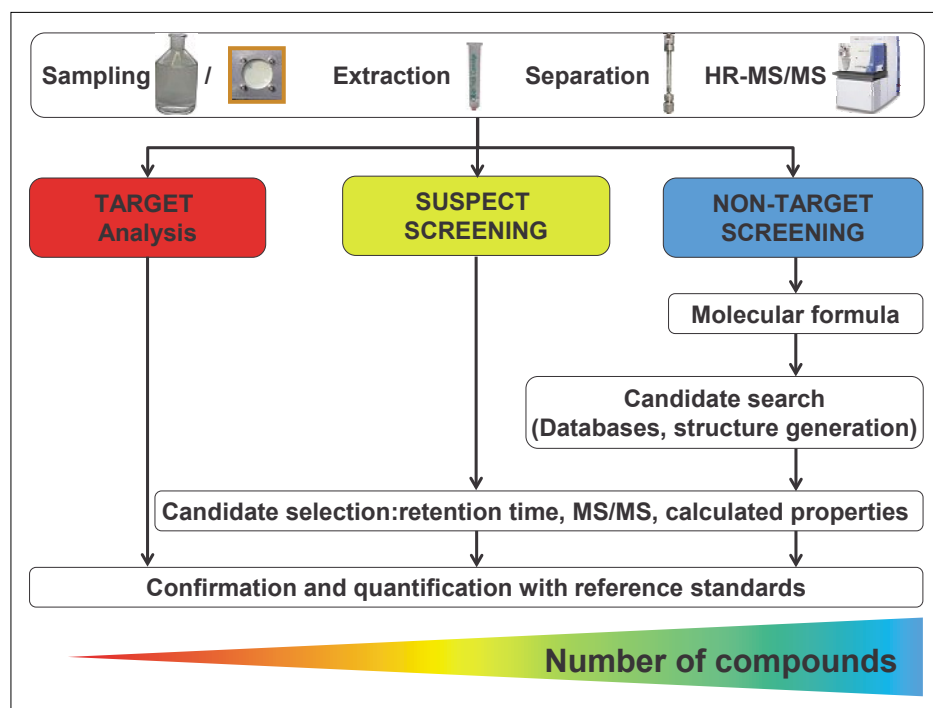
Sampling / Extraction Separation HR-MS/MS

TARGET Analysis

SUSPECT SCREENING

NON-TARGET SCREENING

Molecular formula

Candidate search (Databases, structure generation)

Candidate selection:retention time, MS/MS, calculated properties

Confirmation and quantification with reference standards

Number of compounds